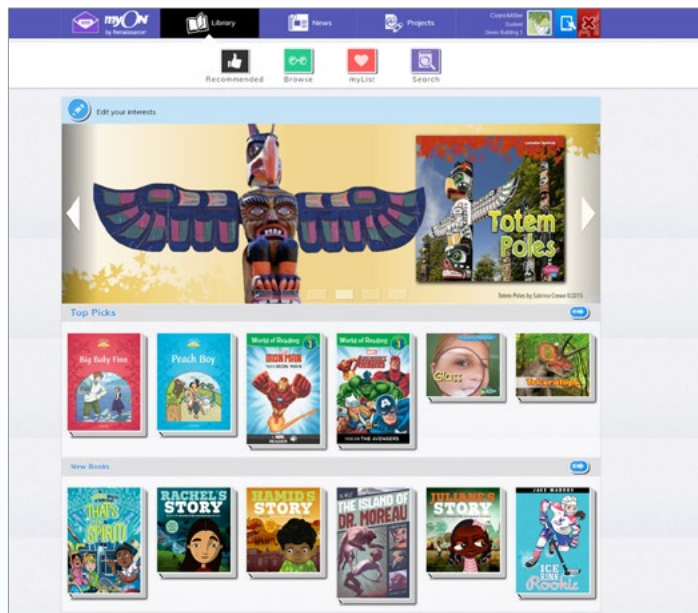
myON by Renaissance
Library
News
Projects
ClaireMiller Student Demo Building 2

Recommended
Browse
myList
Search

Edit your interests

Totem Poles

Totem Poles by Sabrina Crewe ©2015

Top Picks

Big Baby Finn
Peach Boy
World of Reading 1
IRON MAN
World of Reading 1
THE AVENGERS
Glass

New Books

THAT'S THE SPIRIT
RACHEL'S STORY
HAMID'S STORY
THE ISLAND OF DR. MOREAU
JULIANE'S STORY
JAKE MADDOX
ICE RINK Rookie